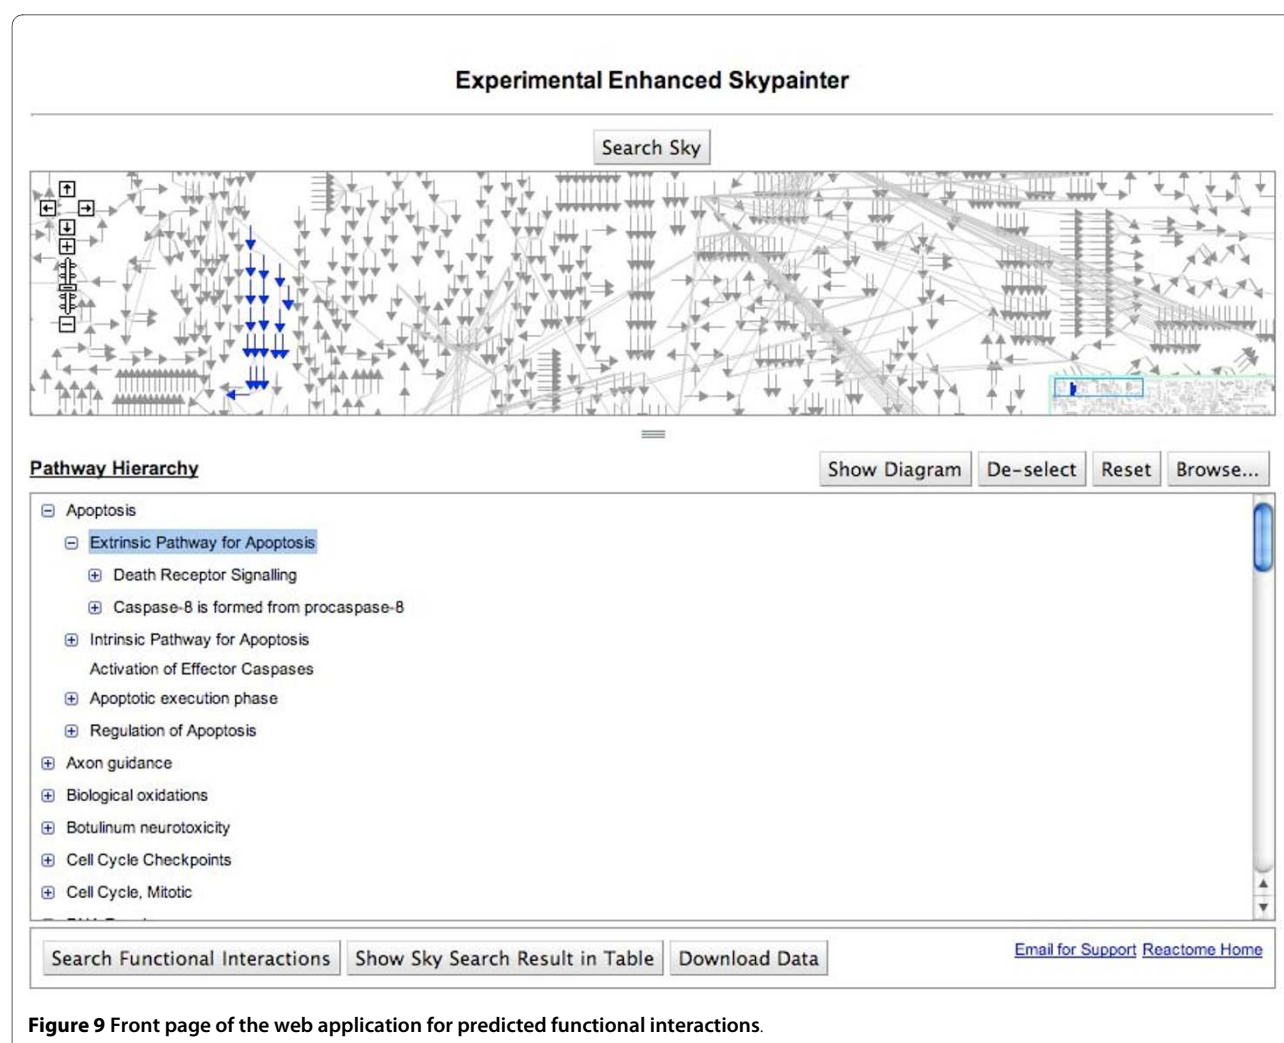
Experimental Enhanced Skypainter

Search Sky

Pathway Hierarchy

Show Diagram De-select Reset Browse...

Apoptosis
Extrinsic Pathway for Apoptosis
Death Receptor Signalling
Caspase-8 is formed from procaspase-8
Intrinsic Pathway for Apoptosis
Activation of Effector Caspases
Apoptotic execution phase
Regulation of Apoptosis
Axon guidance
Biological oxidations
Botulinum neurotoxicity
Cell Cycle Checkpoints
Cell Cycle, Mitotic

Search Functional Interactions Show Sky Search Result in Table Download Data

Email for Support Reactome Home

**Figure 9** **Front page of the web application for predicted functional interactions**.